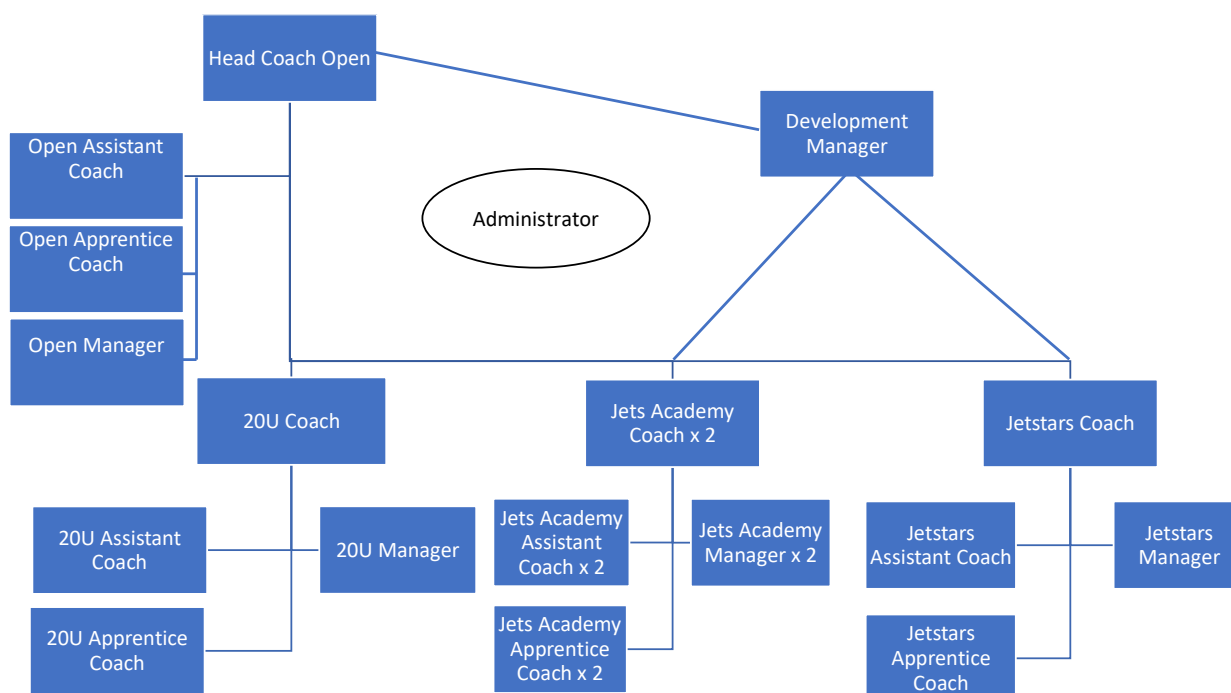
Head Coach Open

Development Manager

Open Assistant Coach

Open Apprentice Coach

Open Manager

Administrator

20U Coach

Jets Academy Coach x 2

Jetstars Coach

20U Assistant Coach

20U Manager

20U Apprentice Coach

Jets Academy Assistant Coach x 2

Jets Academy Manager x 2

Jets Academy Apprentice Coach x 2

Jetstars Assistant Coach

Jetstars Manager

Jetstars Apprentice Coach